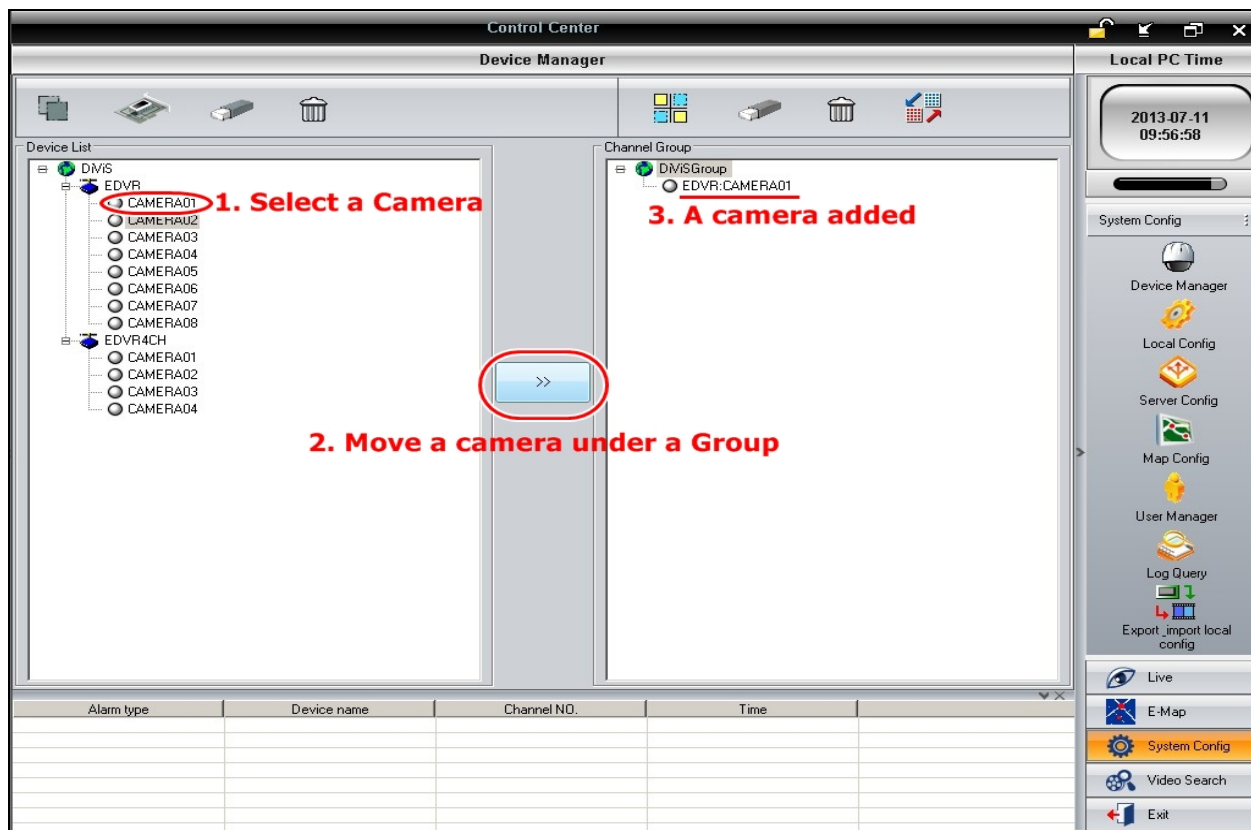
Control Center

Device Manager

Local PC Time

2013-07-11
09:56:58

Device List

DiViS
EDVR
CAMERA01
1. Select a Camera
CAMERA02
CAMERA03
CAMERA04
CAMERA05
CAMERA06
CAMERA07
CAMERA08
EDVR4CH
CAMERA01
CAMERA02
CAMERA03
CAMERA04

>>

2. Move a camera under a Group

Channel Group

DiViSGroup
EDVR:CAMERA01
3. A camera added

System Config

Device Manager

Local Config

Server Config

Map Config

User Manager

Log Query

Export _import local config

| Alarm type | Device name | Channel NO. | Time |
|---|---|---|---|
| | | | |

Live

E-Map

System Config

Video Search

Exit